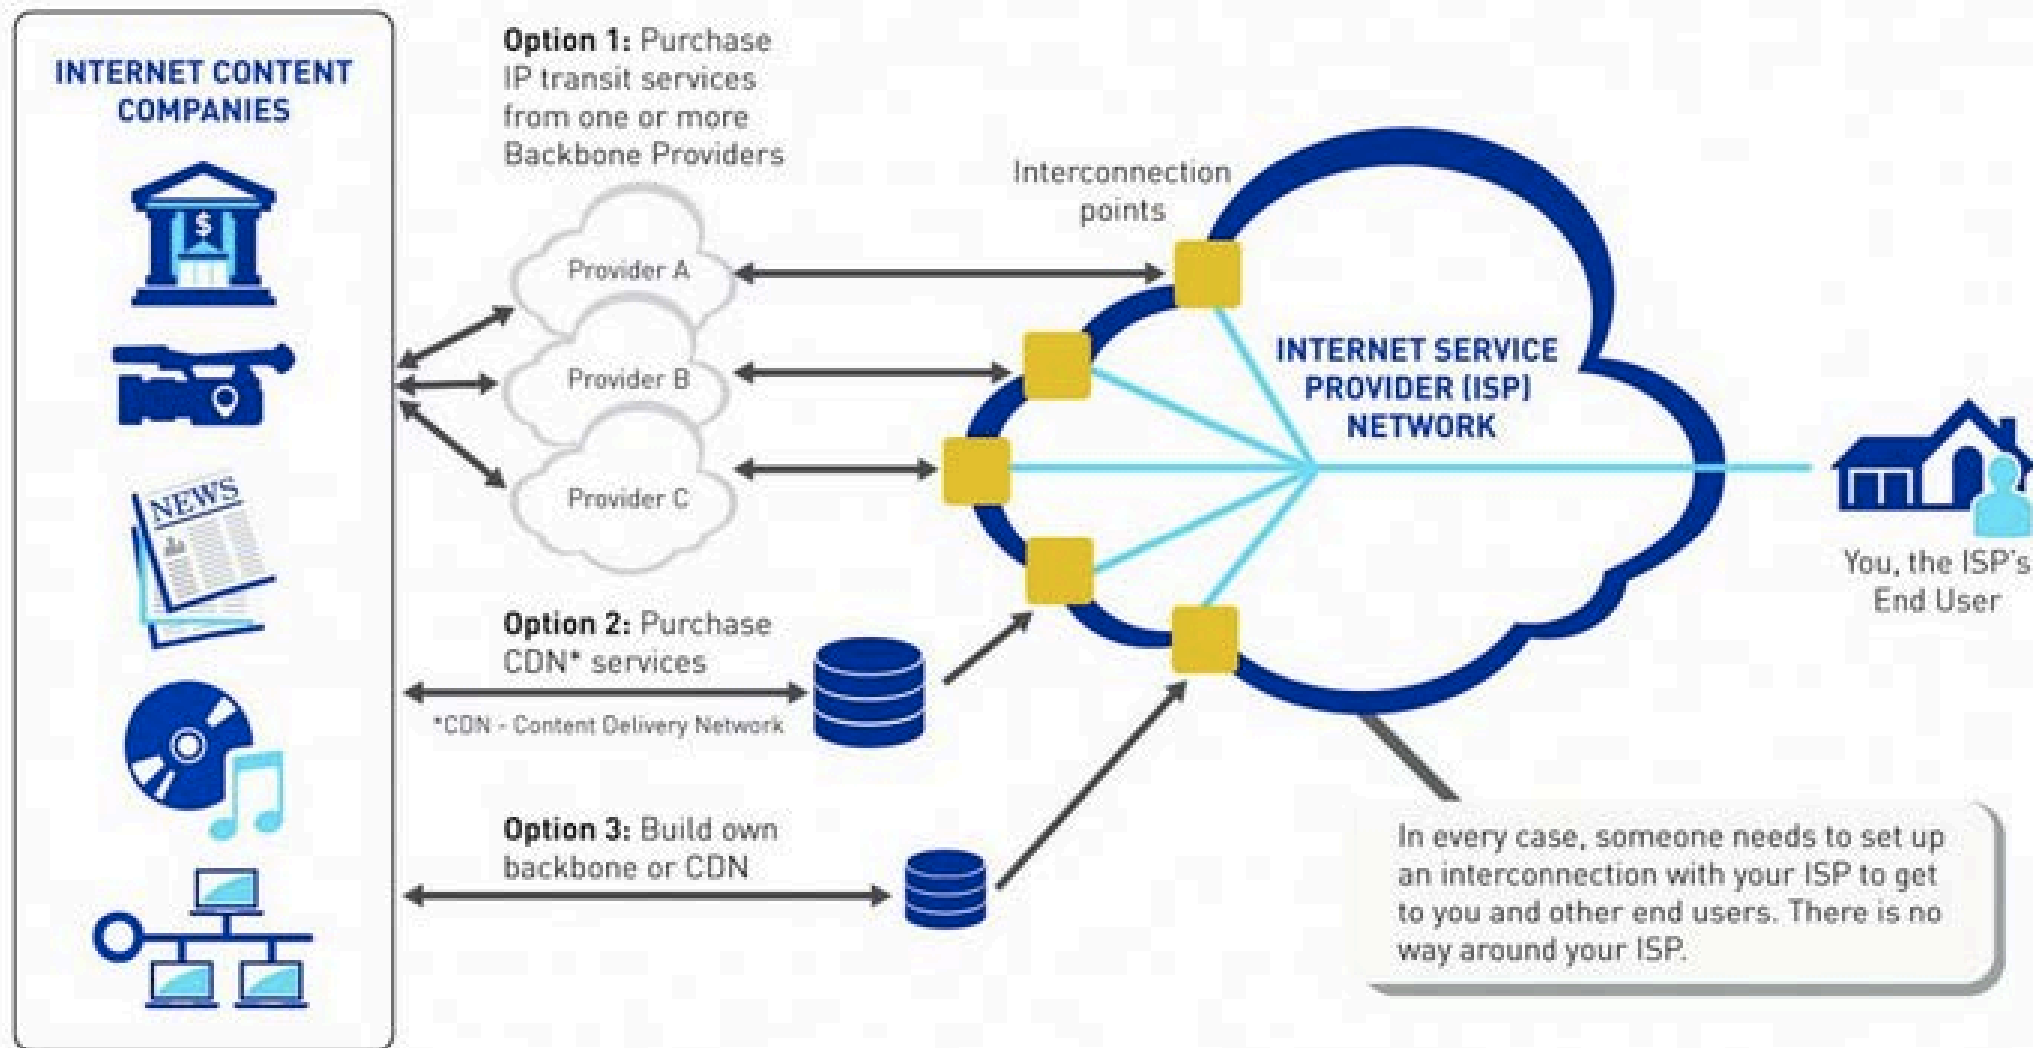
INTERNET CONTENT COMPANIES

$

NEWS

Option 1: Purchase IP transit services from one or more Backbone Providers

Provider A

Provider B

Provider C

Interconnection points

INTERNET SERVICE PROVIDER (ISP) NETWORK

You, the ISP's End User

Option 2: Purchase CDN* services

*CDN - Content Delivery Network

Option 3: Build own backbone or CDN

In every case, someone needs to set up an interconnection with your ISP to get to you and other end users. There is no way around your ISP.